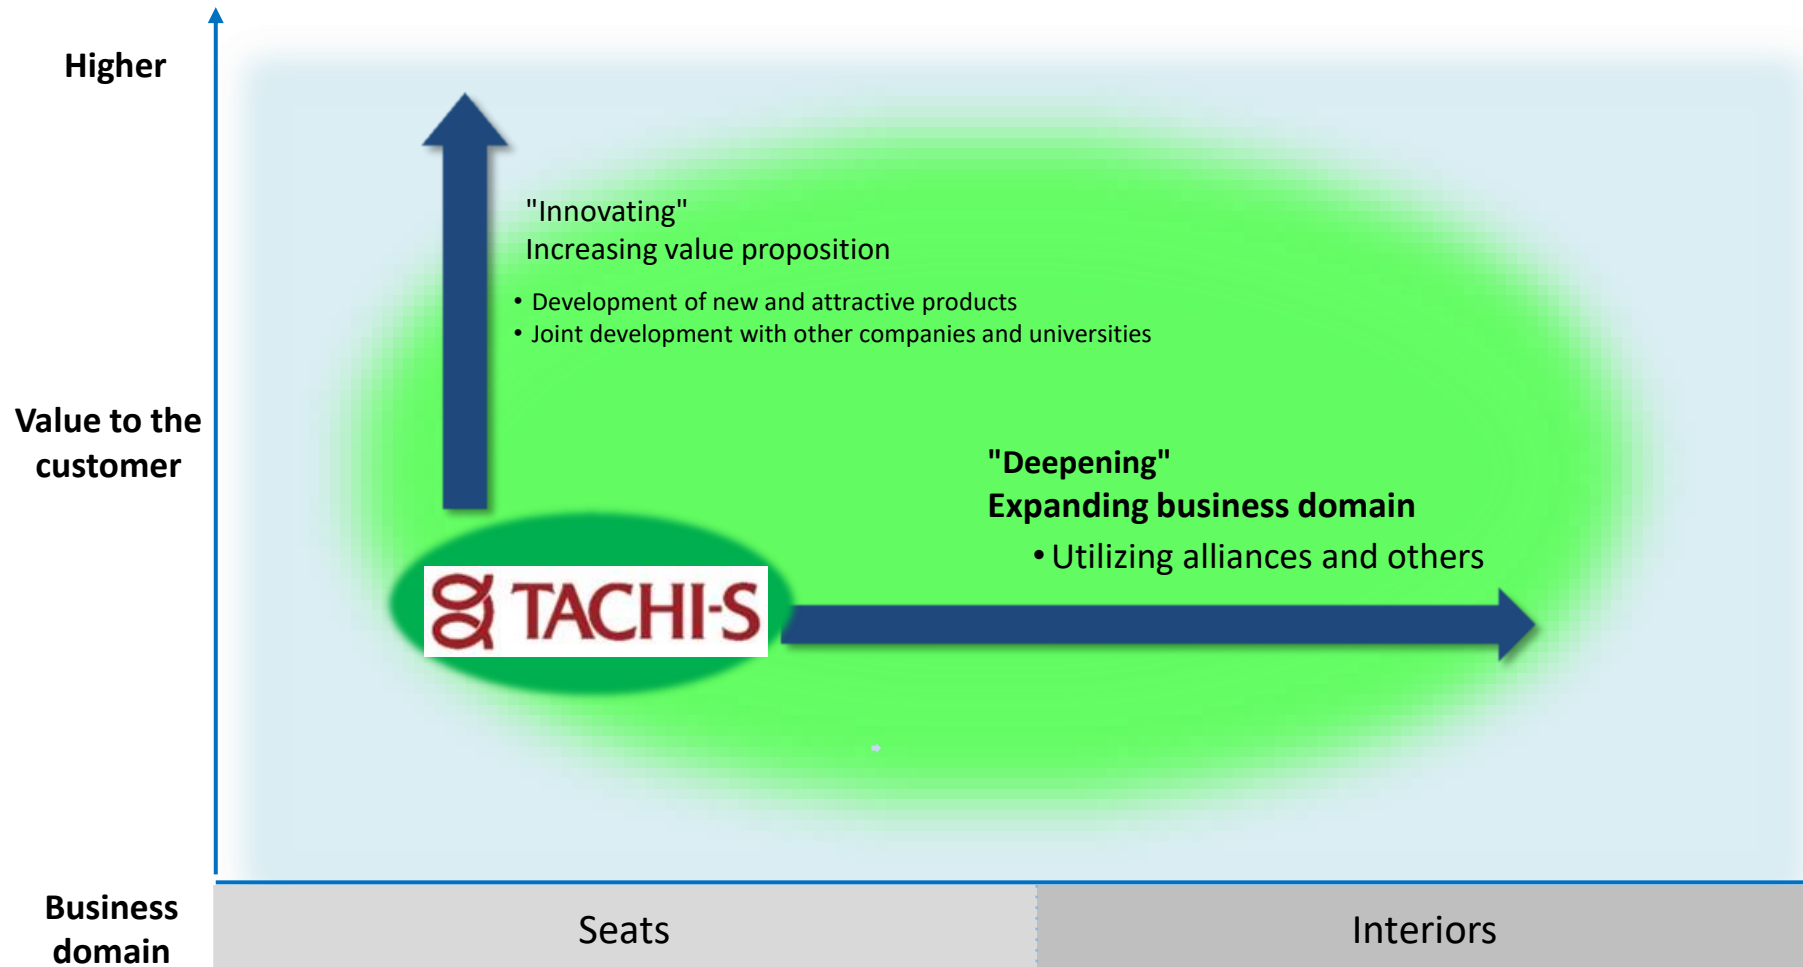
Higher

Value to the customer

"Innovating"
Increasing value proposition

• Development of new and attractive products
• Joint development with other companies and universities

"Deepening"
Expanding business domain

• Utilizing alliances and others

TACHI-S

Business domain

Seats

Interiors